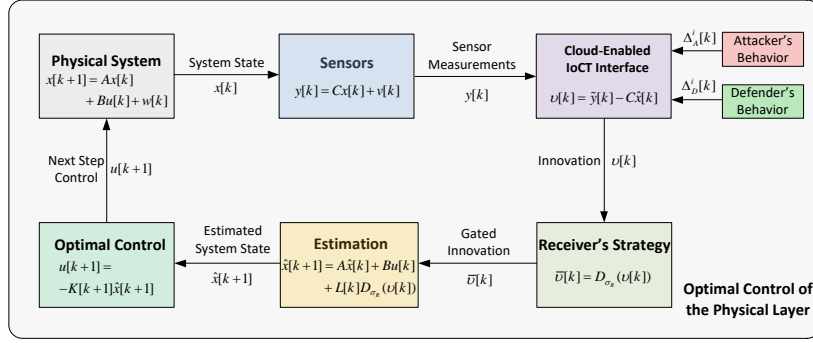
Physical System
$x[k+1] = Ax[k]$
$+ Bu[k] + w[k]$

System State
$x[k]$

Sensors
$y[k] = Cx[k] + v[k]$

Sensor Measurements
$y[k]$

Cloud-Enabled IoCT Interface
$\upsilon[k] = \tilde{y}[k] - C\hat{x}[k]$

$\Delta_A^i[k]$
Attacker's Behavior

$\Delta_D^i[k]$
Defender's Behavior

Next Step Control
$u[k+1]$

Innovation $\upsilon[k]$

Optimal Control
$u[k+1] =$
$-K[k+1]\hat{x}[k+1]$

Estimated System State
$\hat{x}[k+1]$

Estimation
$\hat{x}[k+1] = A\hat{x}[k] + Bu[k]$
$+ L[k]D_{\sigma_R}(\upsilon[k])$

Gated Innovation
$\overline{\upsilon}[k]$

Receiver's Strategy
$\overline{\upsilon}[k] = D_{\sigma_R}(\upsilon[k])$

Optimal Control of the Physical Layer